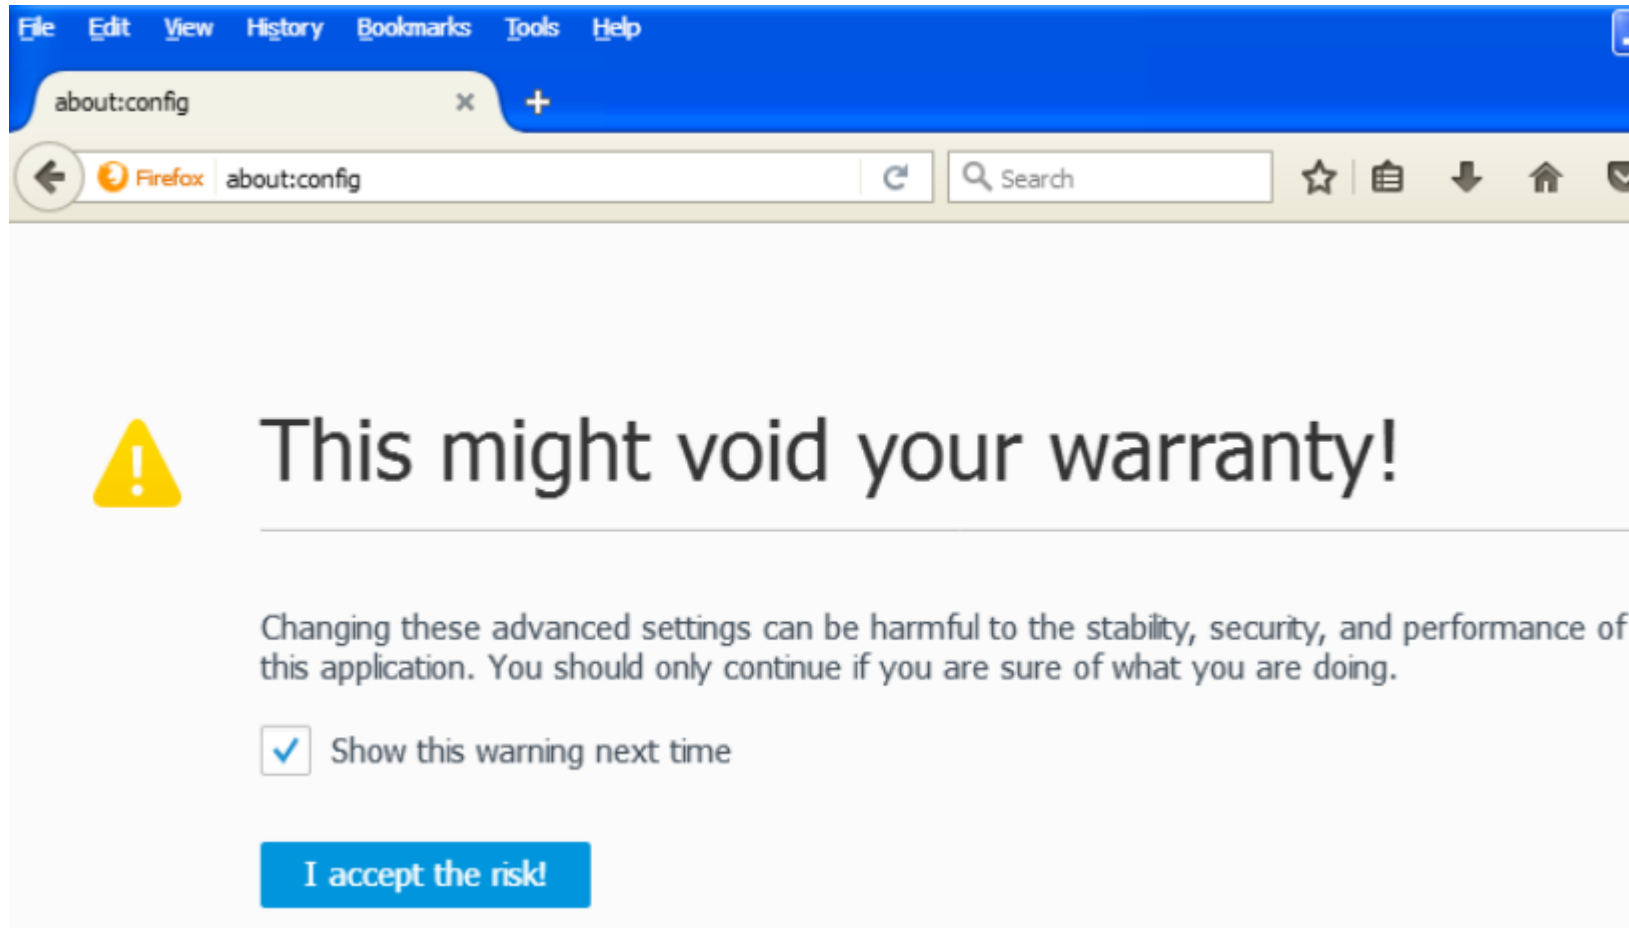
File Edit View History Bookmarks Tools Help

about:config

Firefox about:config

Search

This might void your warranty!

Changing these advanced settings can be harmful to the stability, security, and performance of this application. You should only continue if you are sure of what you are doing.

Show this warning next time

I accept the risk!